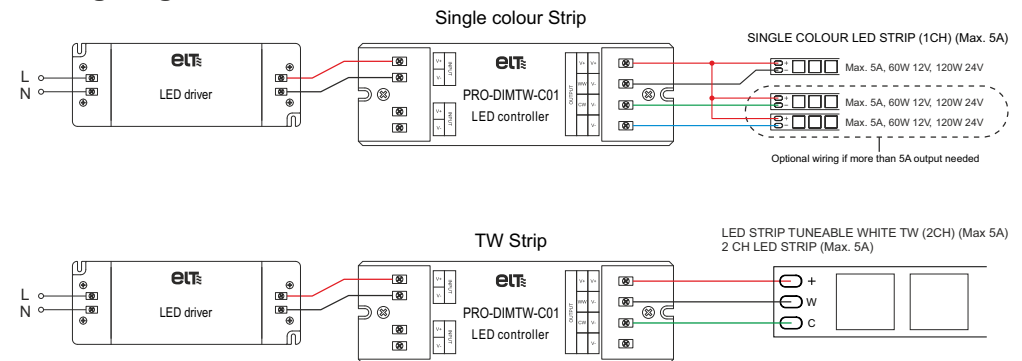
Single colour Strip

SINGLE COLOUR LED STRIP (1CH) (Max. 5A)

L
N

elt

LED driver

elt

INPUT V+ V-

INPUT V+ V-

PRO-DIMTW-C01
LED controller

OUTPUT V+ V+ WW V- CW V- V-

+ -
Max. 5A, 60W 12V, 120W 24V

+ -
Max. 5A, 60W 12V, 120W 24V

+ -
Max. 5A, 60W 12V, 120W 24V

Optional wiring if more than 5A output needed

TW Strip

LED STRIP TUNEABLE WHITE TW (2CH) (Max 5A)
2 CH LED STRIP (Max. 5A)

L
N

elt

LED driver

elt

INPUT V+ V-

INPUT V+ V-

PRO-DIMTW-C01
LED controller

OUTPUT V+ V+ WW V- CW V- V-

+
W
C